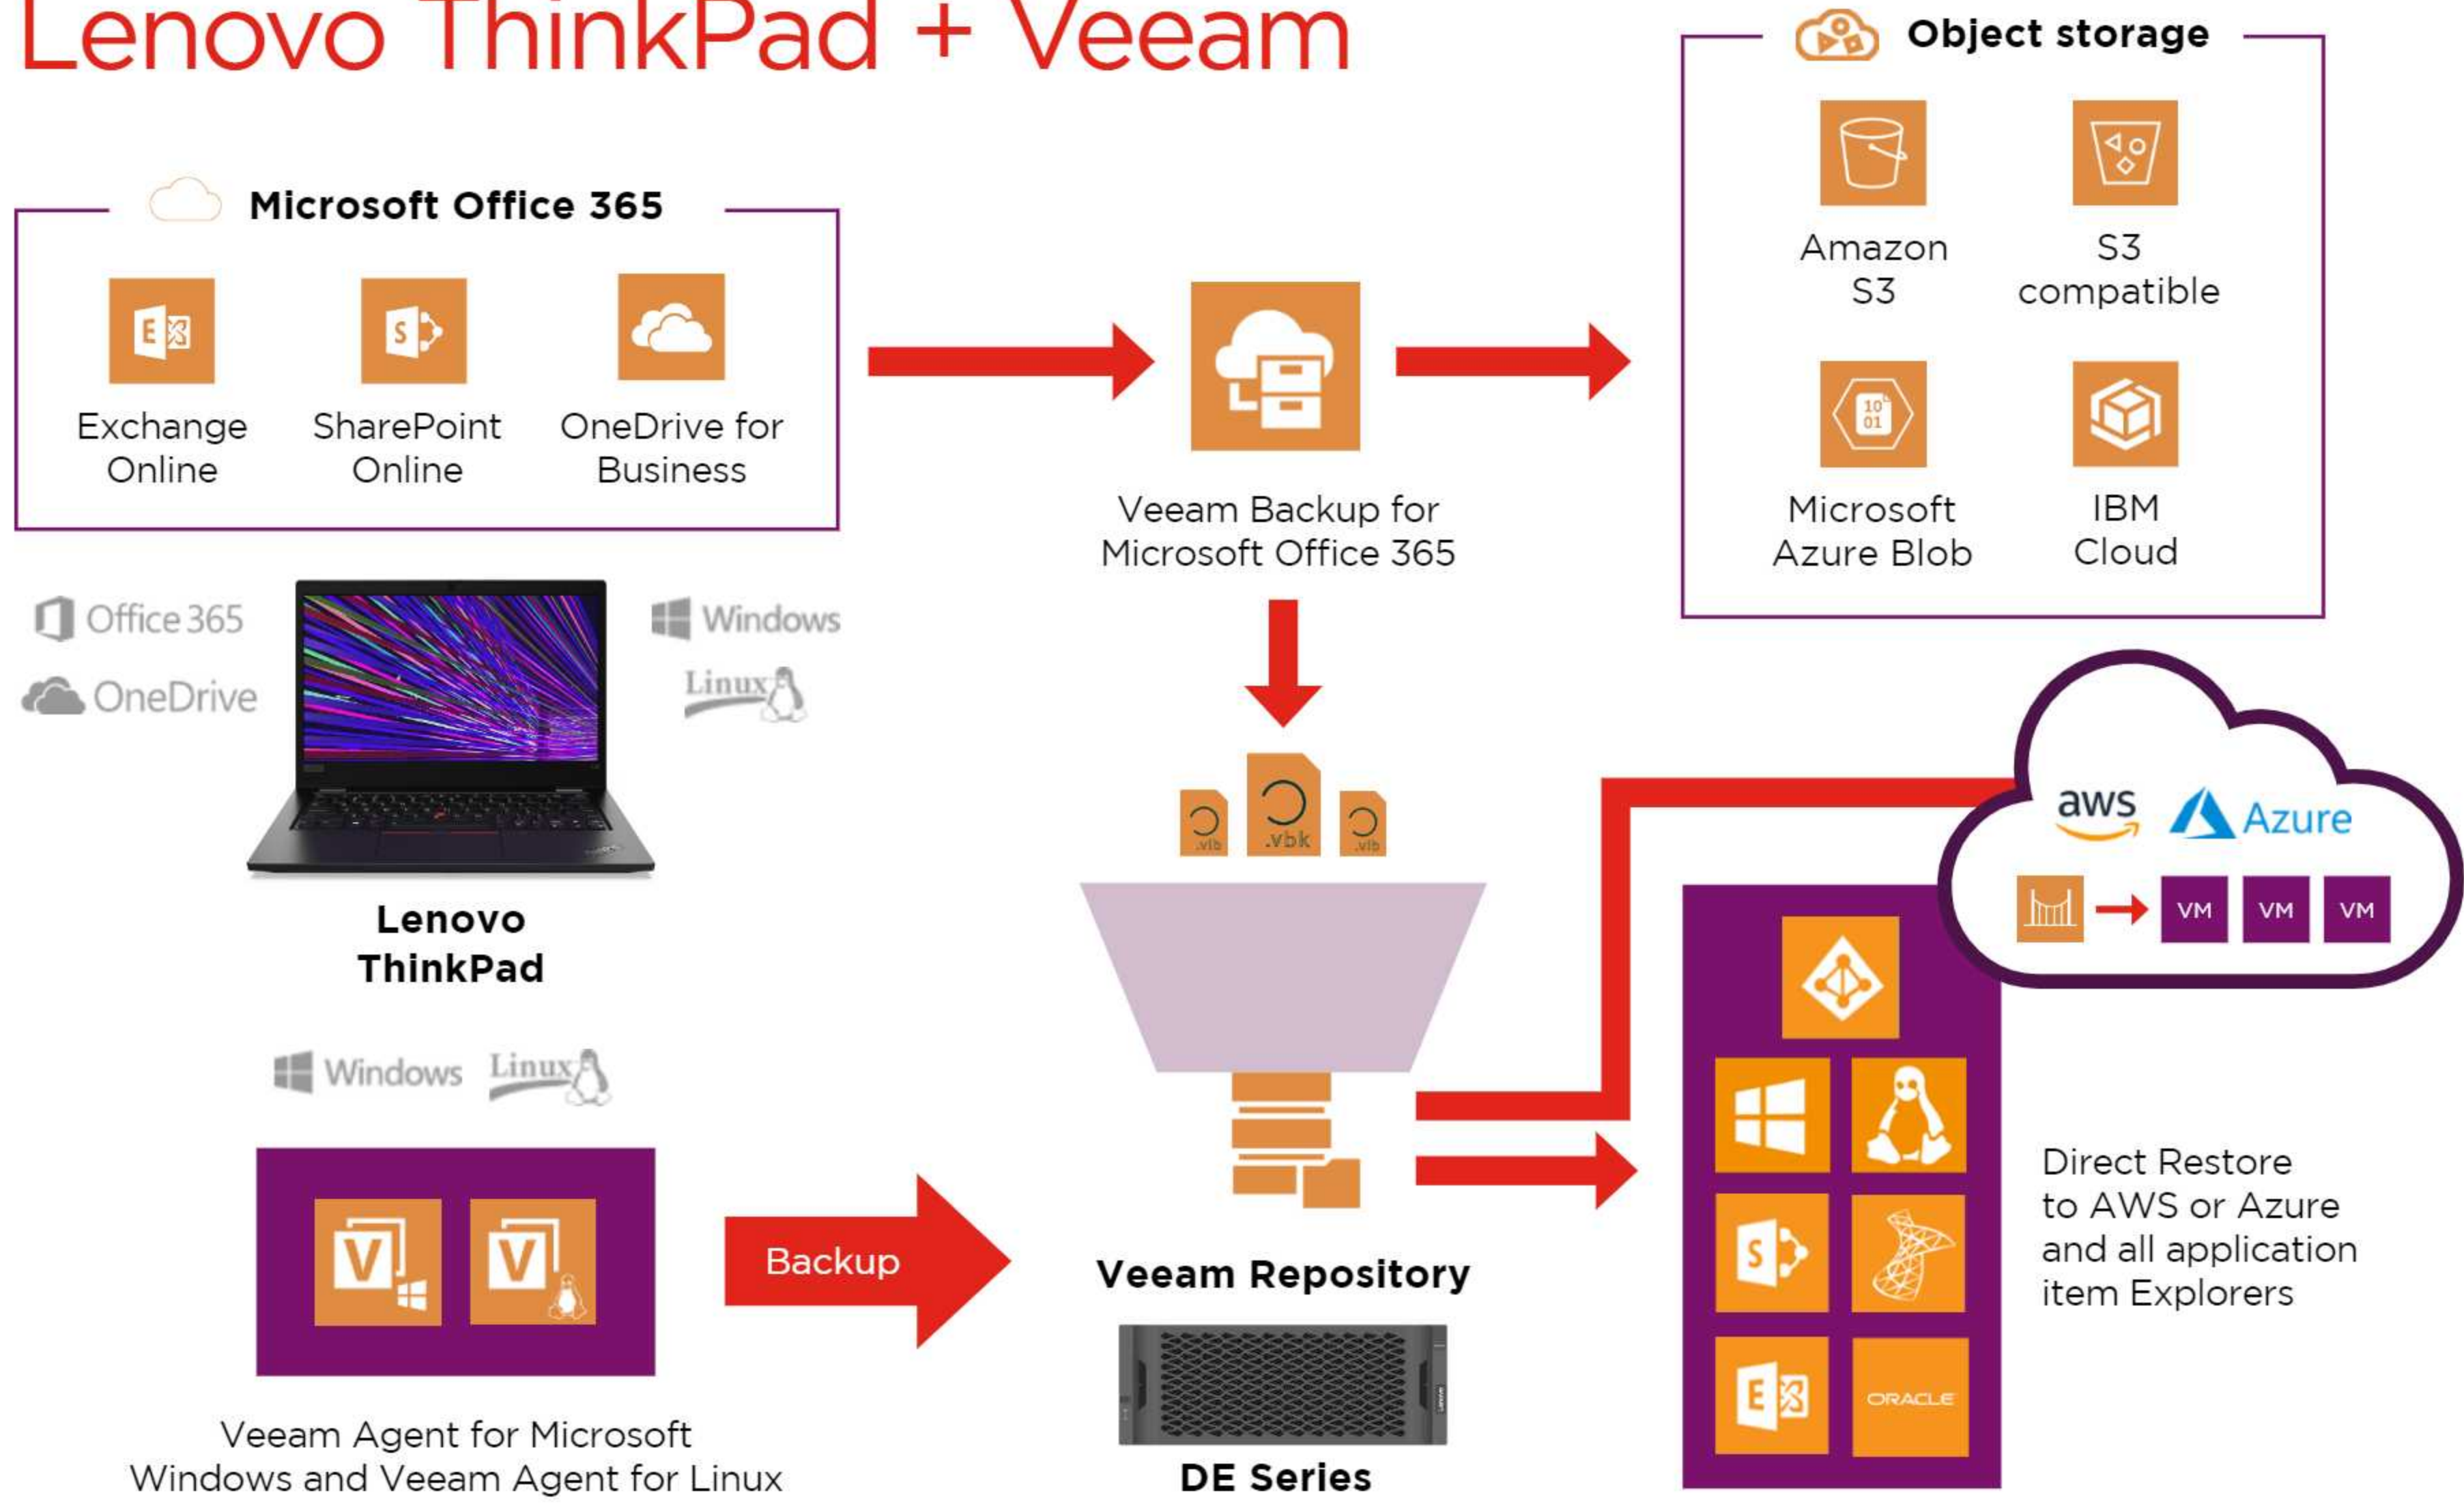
Lenovo ThinkPad + Veeam

Object storage

Amazon S3

S3 compatible

Microsoft Azure Blob

IBM Cloud

Microsoft Office 365

Exchange Online

SharePoint Online

OneDrive for Business

Veeam Backup for Microsoft Office 365

Office 365

OneDrive

Windows

Linux

Lenovo ThinkPad

.vib .vbk .vib

aws Azure

VM VM VM

Windows Linux

Backup

Veeam Repository

DE Series

Veeam Agent for Microsoft Windows and Veeam Agent for Linux

ORACLE

Direct Restore to AWS or Azure and all application item Explorers